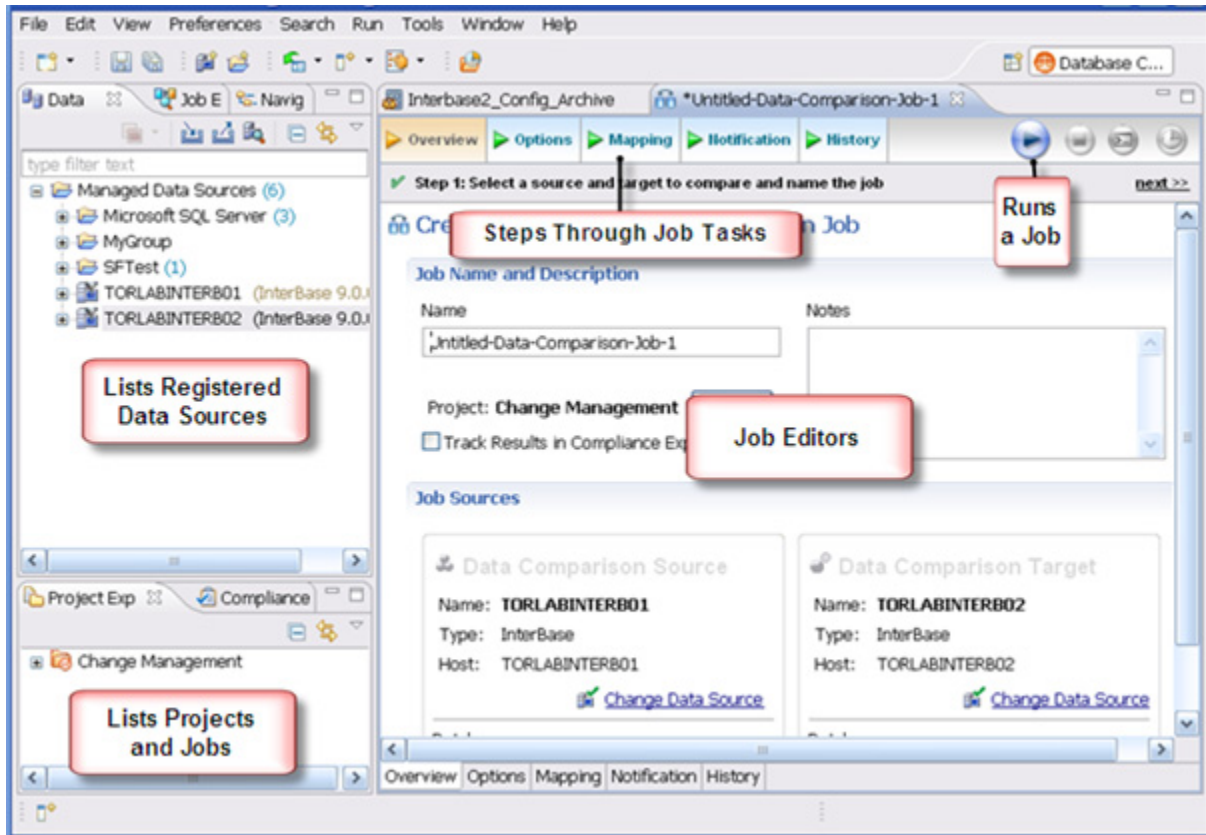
File Edit View Preferences Search Run Tools Window Help

Database C...

Data Job E Navig

Interbase2_Config_Archive

*Untitled-Data-Comparison-Job-1

Overview Options Mapping Notification History

Step 1: Select a source and target to compare and name the job

next >>

type filter text

Managed Data Sources (6)

Microsoft SQL Server (3)

MyGroup

SFTest (1)

TORLABINTERB01 (InterBase 9.0.

TORLABINTERB02 (InterBase 9.0.

Cre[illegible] n Job

Steps Through Job Tasks

Runs a Job

Job Name and Description

Name

Untitled-Data-Comparison-Job-1

Notes

Lists Registered Data Sources

Project: Change Management

Track Results in Compliance Ex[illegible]

Job Editors

Job Sources

Data Comparison Source

Name: TORLABINTERB01

Type: InterBase

Host: TORLABINTERB01

Change Data Source

Data Comparison Target

Name: TORLABINTERB02

Type: InterBase

Host: TORLABINTERB02

Change Data Source

Project Exp

Compliance

Change Management

Lists Projects and Jobs

Overview Options Mapping Notification History